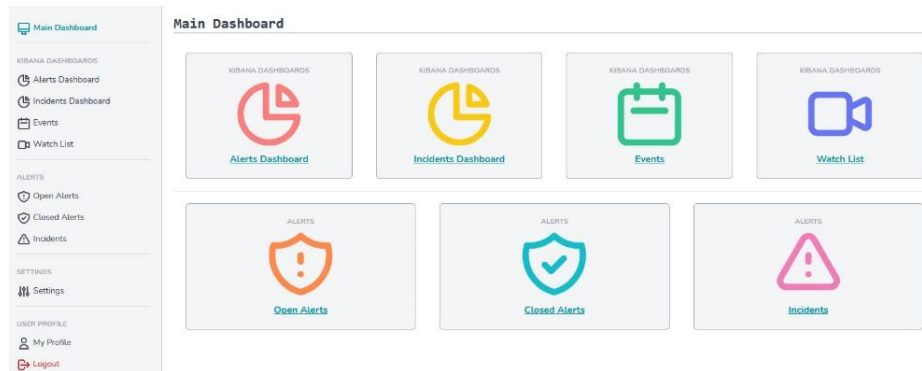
Main Dashboard

KIBANA DASHBOARDS

Alerts Dashboard

Incidents Dashboard

Events

Watch List

ALERTS

Open Alerts

Closed Alerts

Incidents

SETTINGS

Settings

USER PROFILE

My Profile

Logout

Main Dashboard

KIBANA DASHBOARDS

Alerts Dashboard

KIBANA DASHBOARDS

Incidents Dashboard

KIBANA DASHBOARDS

Events

KIBANA DASHBOARDS

Watch List

ALERTS

Open Alerts

ALERTS

Closed Alerts

ALERTS

Incidents